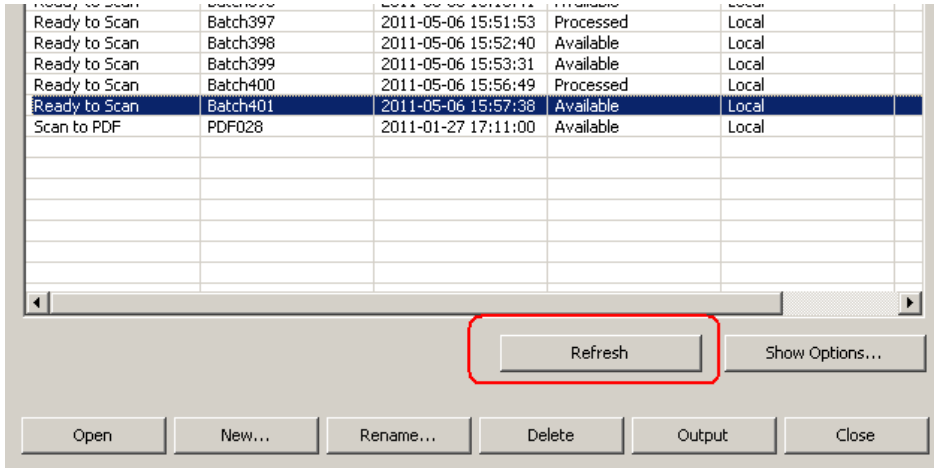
| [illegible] | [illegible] | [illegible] | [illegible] | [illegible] |
|---|---|---|---|---|
| Ready to Scan | Batch397 | 2011-05-06 15:51:53 | Processed | Local |
| Ready to Scan | Batch398 | 2011-05-06 15:52:40 | Available | Local |
| Ready to Scan | Batch399 | 2011-05-06 15:53:31 | Available | Local |
| Ready to Scan | Batch400 | 2011-05-06 15:56:49 | Processed | Local |
| Ready to Scan | Batch401 | 2011-05-06 15:57:38 | Available | Local |
| Scan to PDF | PDF028 | 2011-01-27 17:11:00 | Available | Local |

Refresh
Show Options...

Open
New...
Rename...
Delete
Output
Close